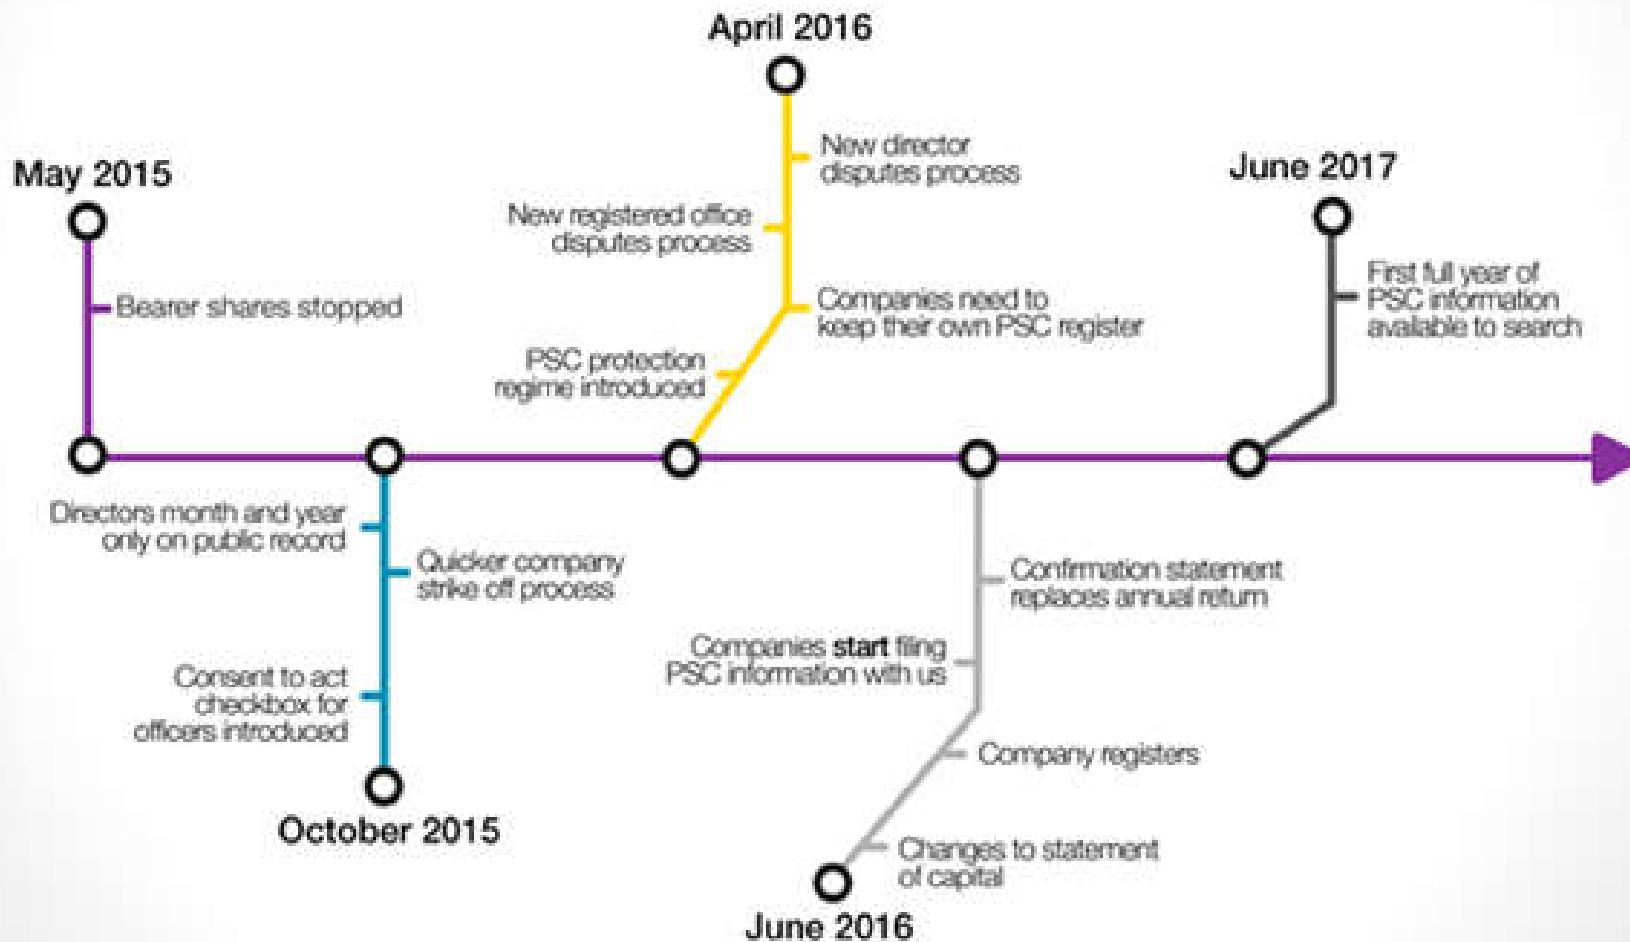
April 2016

New director disputes process

New registered office disputes process

Companies need to keep their own PSC register

PSC protection regime introduced

May 2015

Bearer shares stopped

June 2017

First full year of PSC information available to search

Directors month and year only on public record

Quicker company strike off process

Consent to act checkbox for officers introduced

October 2015

Confirmation statement replaces annual return

Companies start filing PSC information with us

Company registers

Changes to statement of capital

June 2016